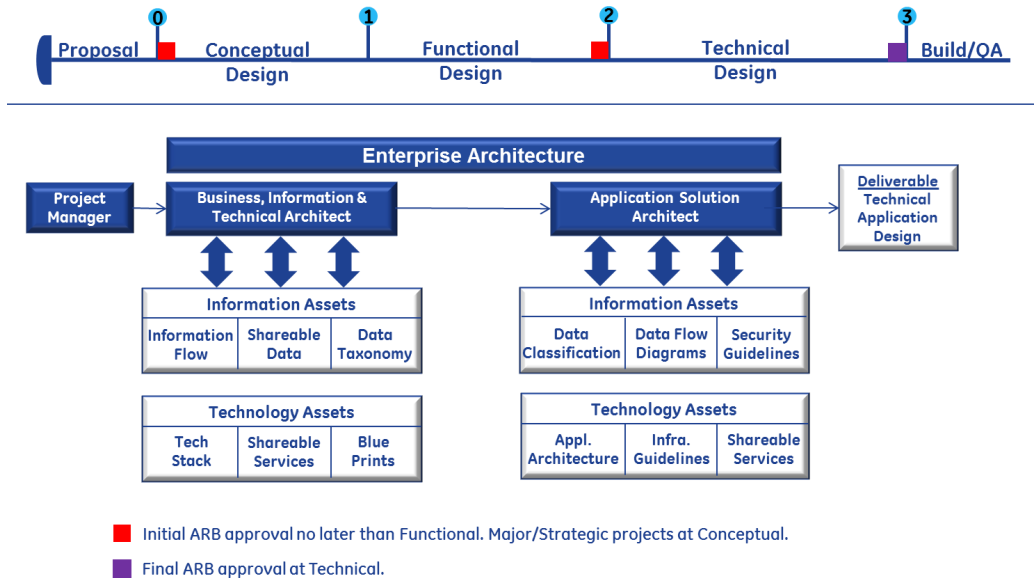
0 1 2 3

Proposal Conceptual Design Functional Design Technical Design Build/QA

Enterprise Architecture

Project Manager

Business, Information & Technical Architect

Application Solution Architect

Deliverable
Technical Application Design

Information Assets

| Information Flow | Shareable Data | Data Taxonomy |
|---|---|---|

Technology Assets

| Tech Stack | Shareable Services | Blue Prints |
|---|---|---|

Information Assets

| Data Classification | Data Flow Diagrams | Security Guidelines |
|---|---|---|

Technology Assets

| Appl. Architecture | Infra. Guidelines | Shareable Services |
|---|---|---|

Initial ARB approval no later than Functional. Major/Strategic projects at Conceptual.

Final ARB approval at Technical.